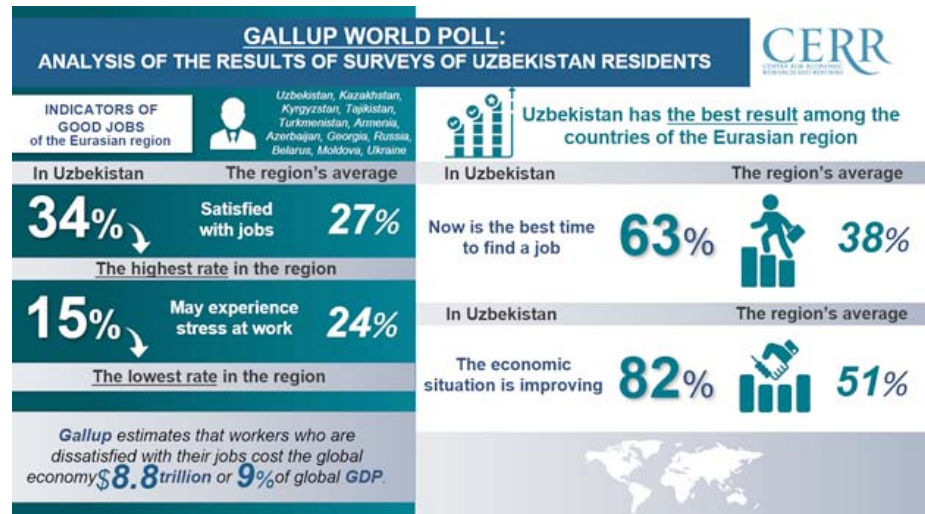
GALLUP WORLD POLL:
ANALYSIS OF THE RESULTS OF SURVEYS OF UZBEKISTAN RESIDENTS

CERR
CENTER FOR ECONOMIC RESEARCH AND REFORMS

INDICATORS OF GOOD JOBS of the Eurasian region

Uzbekistan, Kazakhstan, Kyrgyzstan, Tajikistan, Turkmenistan, Armenia, Azerbaijan, Georgia, Russia, Belarus, Moldova, Ukraine

In Uzbekistan The region's average

34% Satisfied with jobs 27%

The highest rate in the region

15% May experience stress at work 24%

The lowest rate in the region

Gallup estimates that workers who are dissatisfied with their jobs cost the global economy $8.8 trillion or 9% of global GDP.

Uzbekistan has the best result among the countries of the Eurasian region

In Uzbekistan The region's average

Now is the best time to find a job 63% 38%

In Uzbekistan The region's average

The economic situation is improving 82% 51%